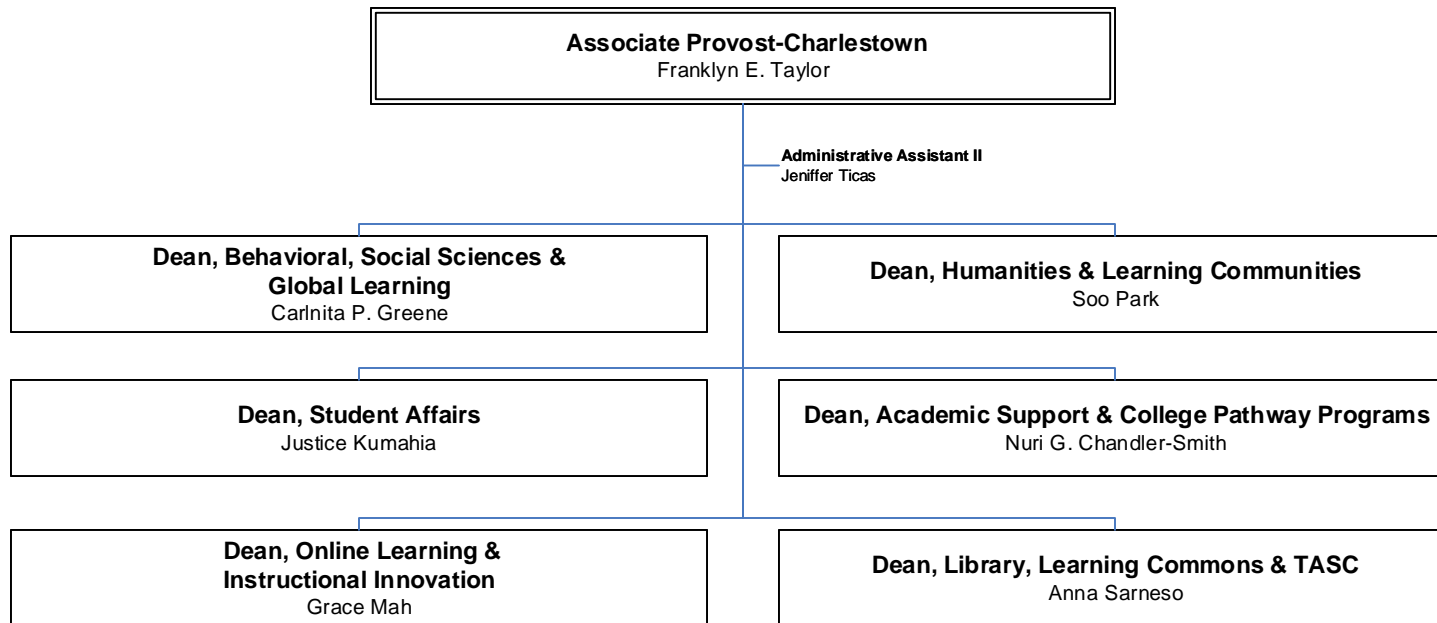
Associate Provost-Charlestown
Franklyn E. Taylor

Administrative Assistant II
Jeniffer Ticas

Dean, Behavioral, Social Sciences & Global Learning
Carlnita P. Greene

Dean, Humanities & Learning Communities
Soo Park

Dean, Student Affairs
Justice Kumahia

Dean, Academic Support & College Pathway Programs
Nuri G. Chandler-Smith

Dean, Online Learning & Instructional Innovation
Grace Mah

Dean, Library, Learning Commons & TASC
Anna Sarneso